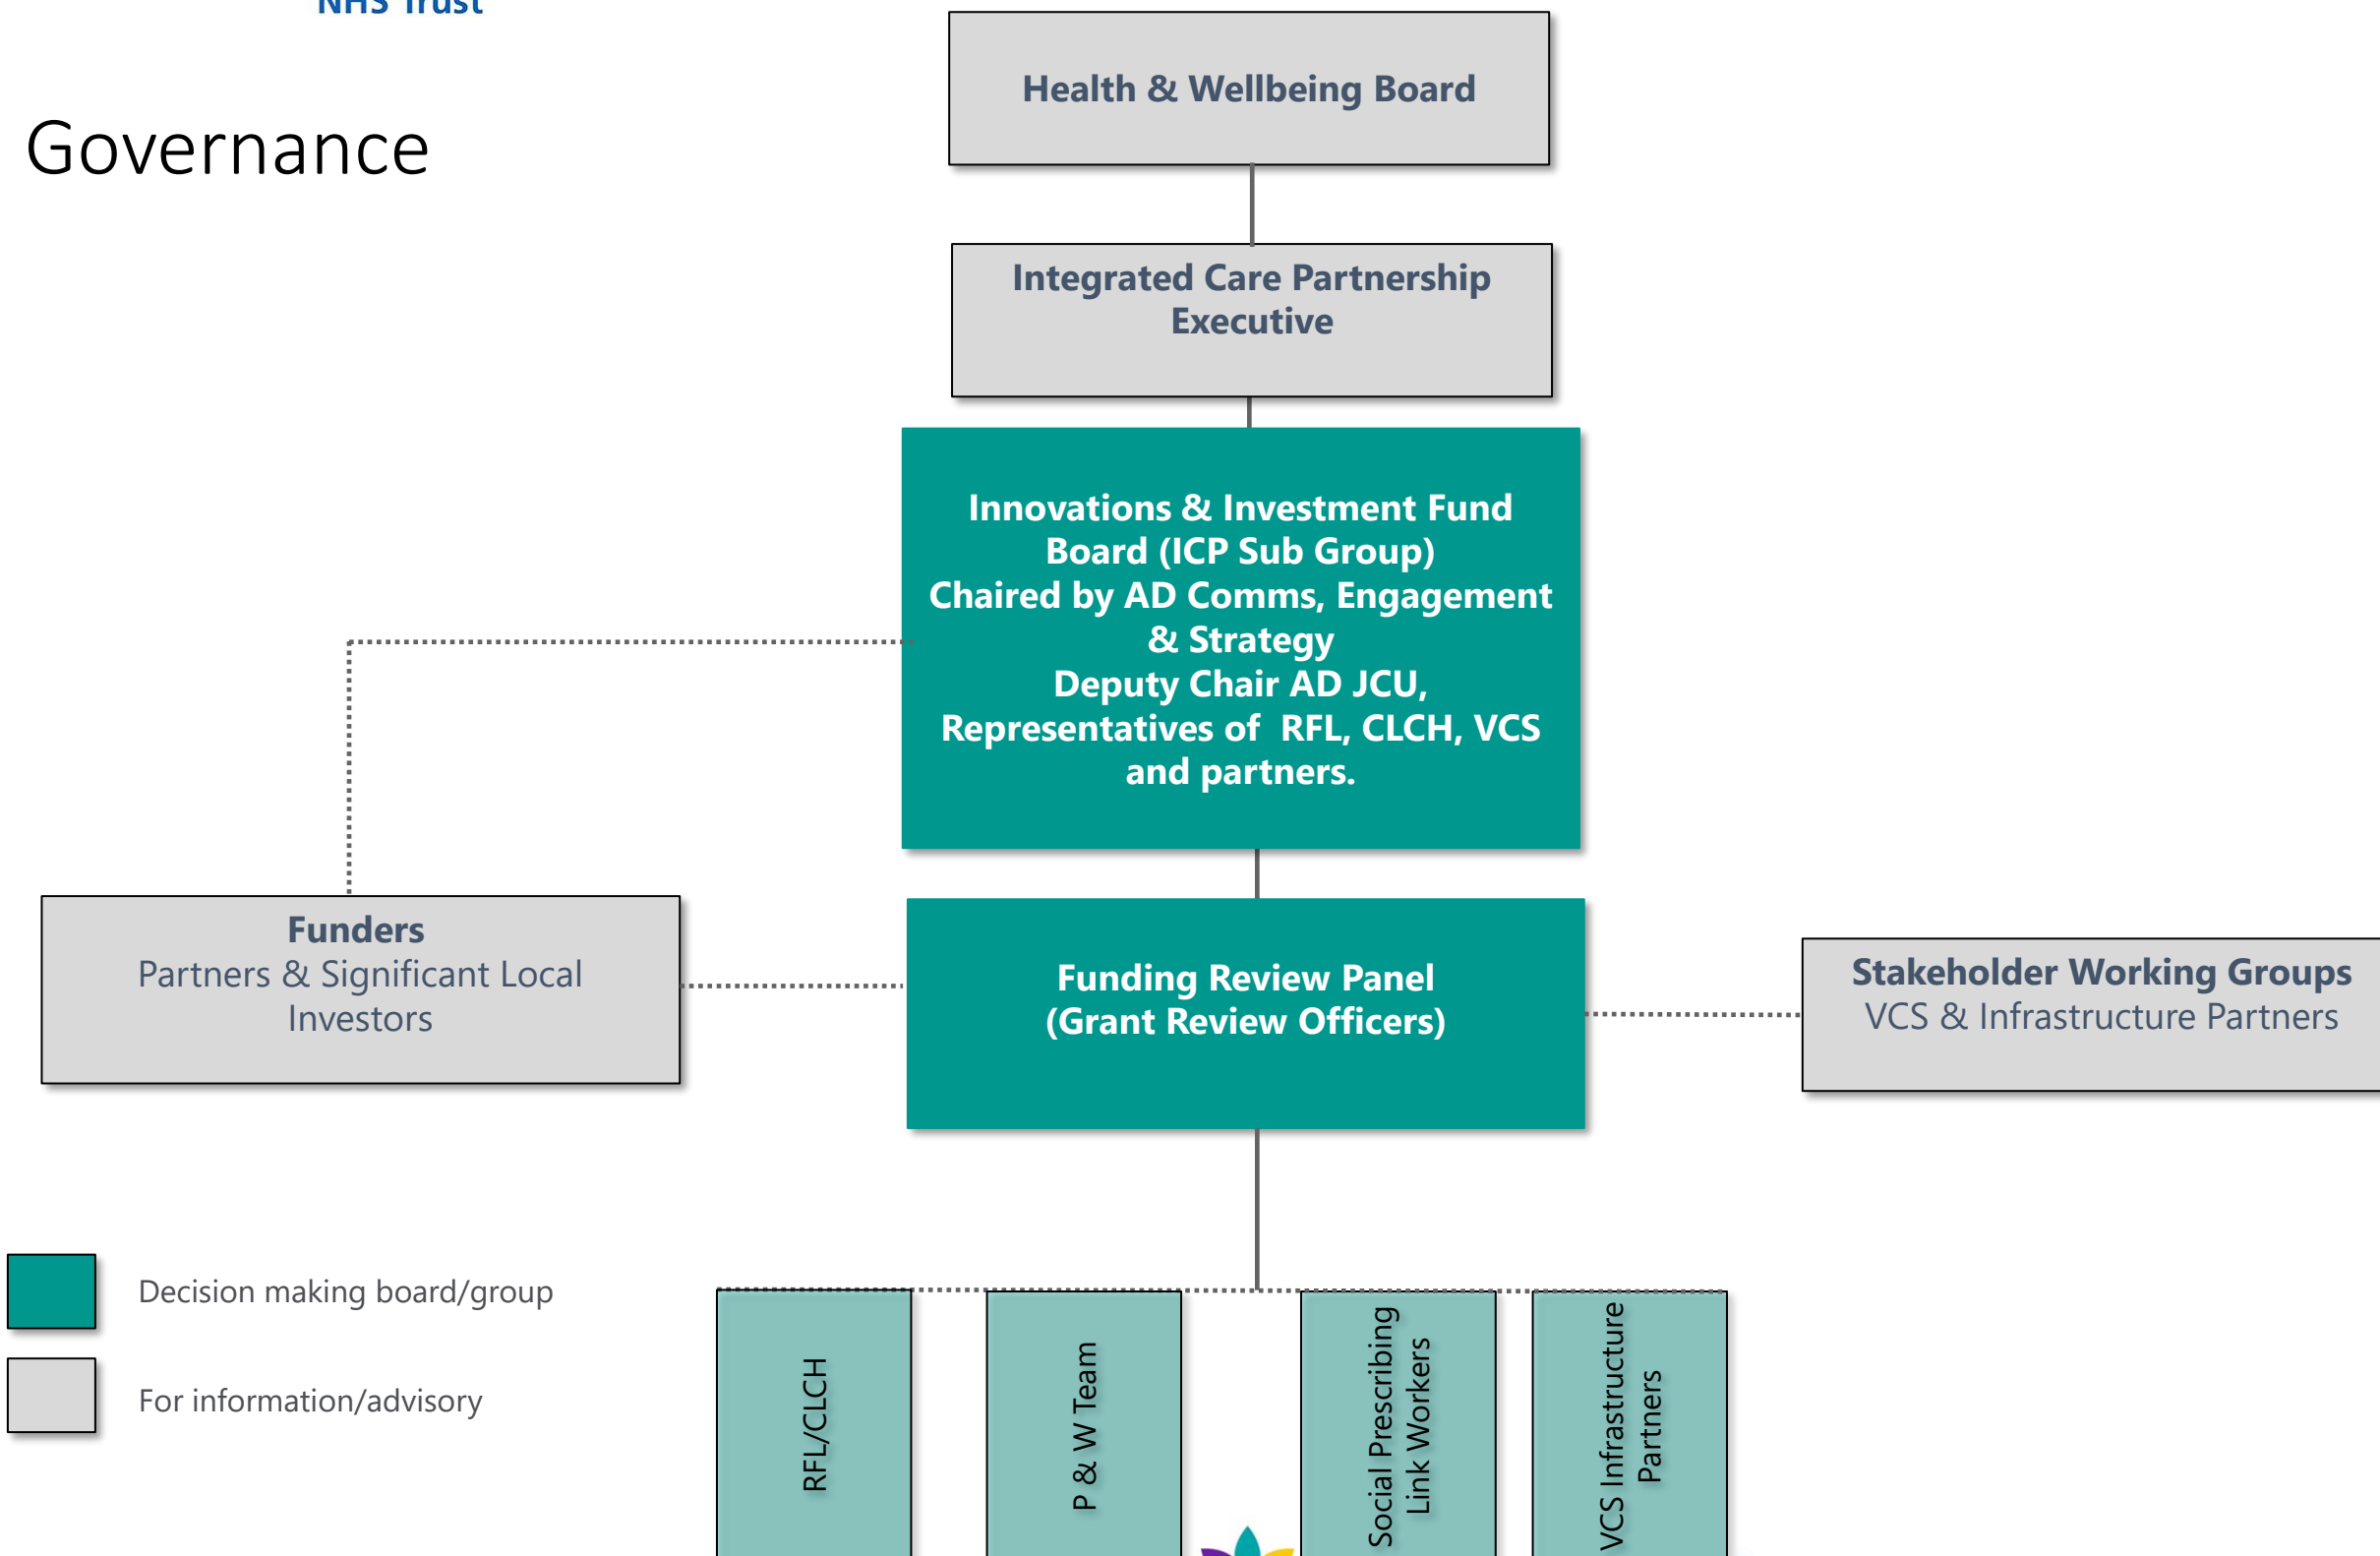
NHS Trust

Governance

Health & Wellbeing Board

Integrated Care Partnership Executive

Innovations & Investment Fund Board (ICP Sub Group)
Chaired by AD Comms, Engagement & Strategy
Deputy Chair AD JCU,
Representatives of RFL, CLCH, VCS and partners.

Funders
Partners & Significant Local Investors

Funding Review Panel
(Grant Review Officers)

Stakeholder Working Groups
VCS & Infrastructure Partners

Decision making board/group

For information/advisory

RFL/CLCH

P & W Team

Social Prescribing Link Workers

VCS Infrastructure Partners